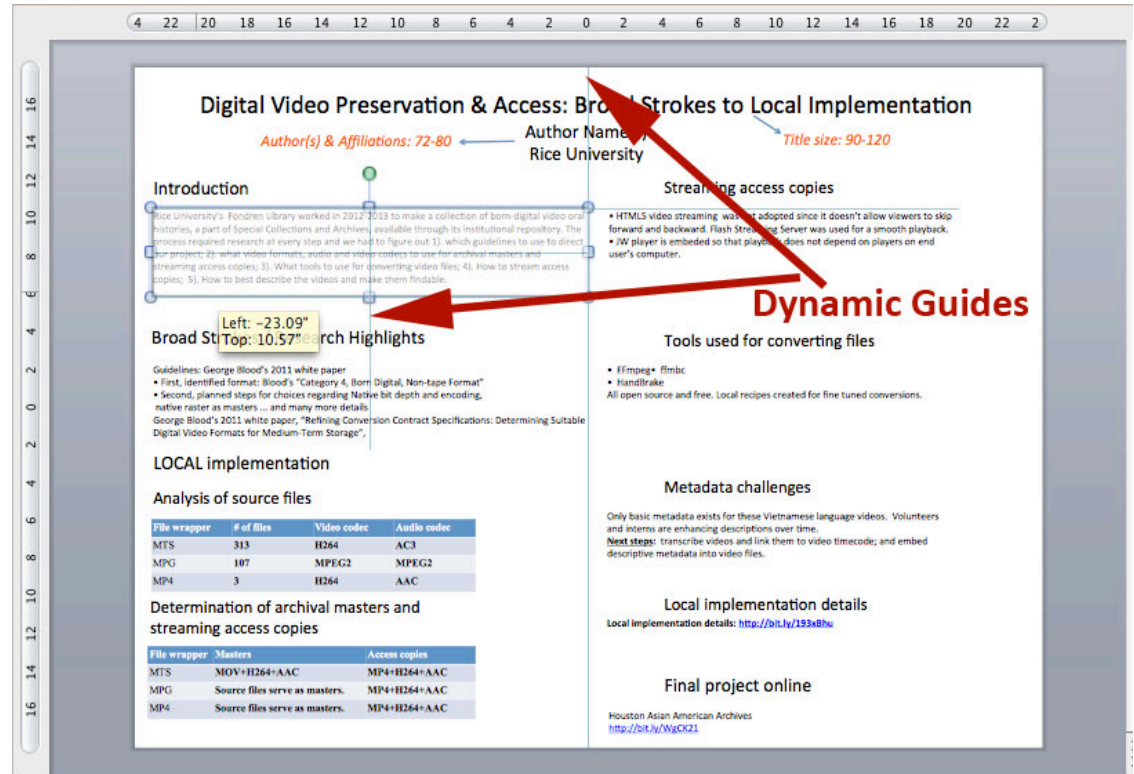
4 22 20 18 16 14 12 10 8 6 4 2 0 2 4 6 8 10 12 14 16 18 20 22 2

16 14 12 10 8 6 4 2 0 2 4 6 8 10 12 14 16

Digital Video Preservation & Access: Bro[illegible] Strokes to Local Implementation

Author(s) & Affiliations: 72-80

Author Name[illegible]
Rice University

Title size: 90-120

Introduction

Rice University's Fondren Library worked in 2012-2013 to make a collection of born-digital video oral histories, a part of Special Collections and Archives, available through its institutional repository. The process required research at every step and we had to figure out 1). which guidelines to use to direct our project; 2). what video formats, audio and video codecs to use for archival masters and streaming access copies; 3). What tools to use for converting video files; 4). How to stream access copies; 5). How to best describe the videos and make them findable.

Left: -23.09"
Top: 10.57"

Broad St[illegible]earch Highlights

Guidelines: George Blood's 2011 white paper
• First, identified format: Blood's "Category 4, Born Digital, Non-tape Format"
• Second, planned steps for choices regarding Native bit depth and encoding, native raster as masters ... and many more details
George Blood's 2011 white paper, "Refining Conversion Contract Specifications: Determining Suitable Digital Video Formats for Medium-Term Storage",

LOCAL implementation

Analysis of source files

| File wrapper | # of files | Video codec | Audio codec |
|---|---|---|---|
| MTS | 313 | H264 | AC3 |
| MPG | 107 | MPEG2 | MPEG2 |
| MP4 | 3 | H264 | AAC |

Determination of archival masters and streaming access copies

| File wrapper | Masters | Access copies |
|---|---|---|
| MTS | MOV+H264+AAC | MP4+H264+AAC |
| MPG | Source files serve as masters. | MP4+H264+AAC |
| MP4 | Source files serve as masters. | MP4+H264+AAC |

Stream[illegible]g access copies

• HTML5 video streaming was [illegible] adopted since it doesn't allow viewers to skip forward and backward. Flash Strea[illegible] Server was used for a smooth playback.
• JW player is embeded so that playb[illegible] does not depend on players on end user's computer.

Dynamic Guides

Tools used for converting files

• FFmpeg• ffmbc
• HandBrake
All open source and free. Local recipes created for fine tuned conversions.

Metadata challenges

Only basic metadata exists for these Vietnamese language videos. Volunteers and interns are enhancing descriptions over time.
Next steps: transcribe videos and link them to video timecode; and embed descriptive metadata into video files.

Local implementation details

Local implementation details: http://bit.ly/193xBhu

Final project online

Houston Asian American Archives
http://bit.ly/WgCX21